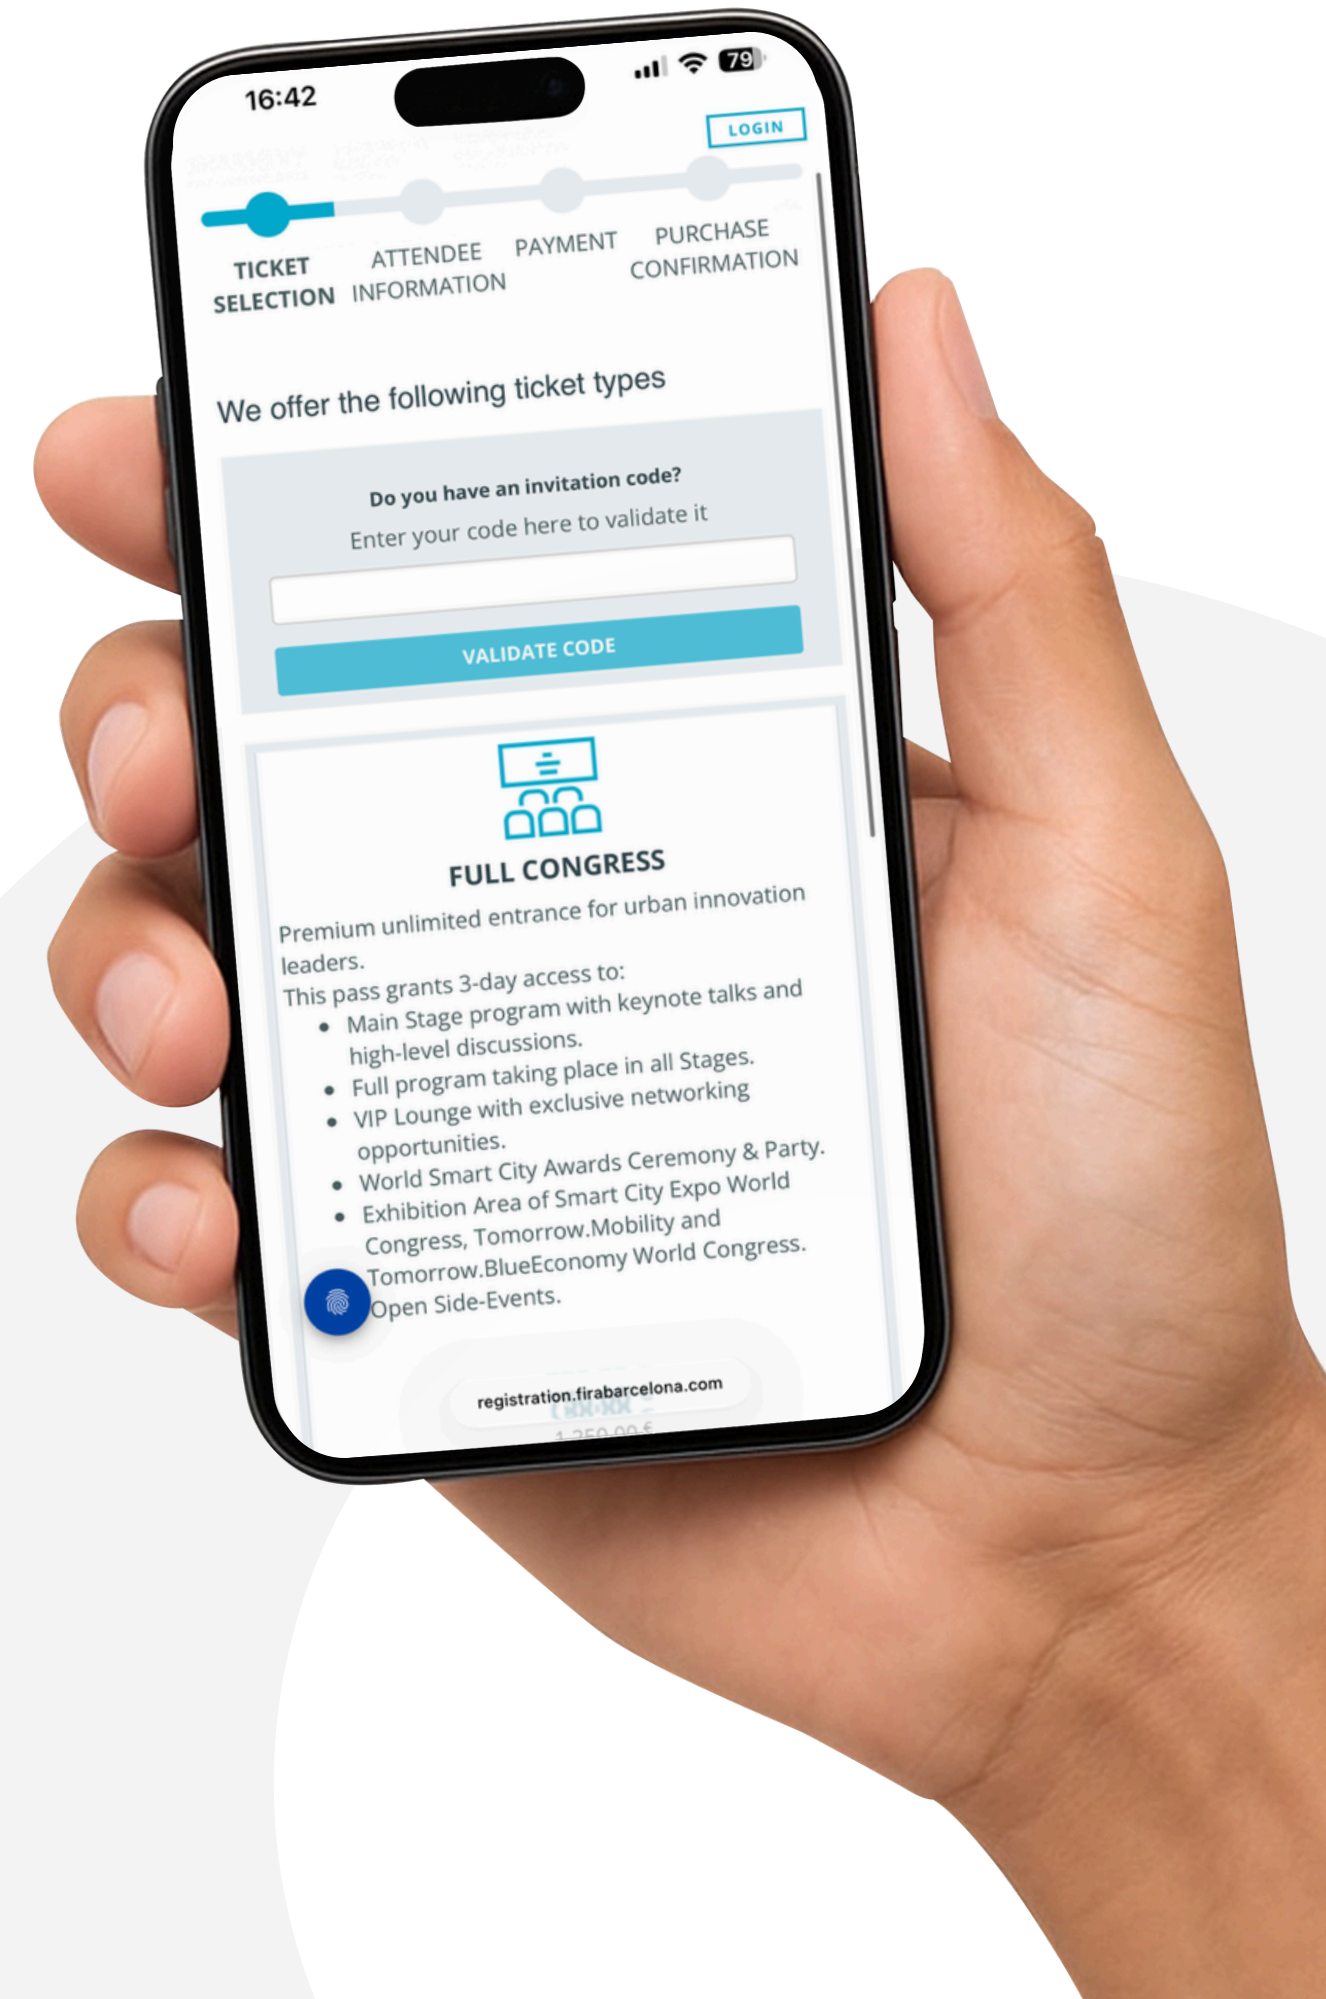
16:42

79

LOGIN

TICKET SELECTION

ATTENDEE INFORMATION

PAYMENT

PURCHASE CONFIRMATION

We offer the following ticket types

Do you have an invitation code?

Enter your code here to validate it

VALIDATE CODE

FULL CONGRESS

Premium unlimited entrance for urban innovation leaders.

This pass grants 3-day access to:

- Main Stage program with keynote talks and high-level discussions.
- Full program taking place in all Stages.
- VIP Lounge with exclusive networking opportunities.
- World Smart City Awards Ceremony & Party.
- Exhibition Area of Smart City Expo World Congress, Tomorrow.Mobility and Tomorrow.BlueEconomy World Congress.
- Open Side-Events.

registration.firabarcelona.com

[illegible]